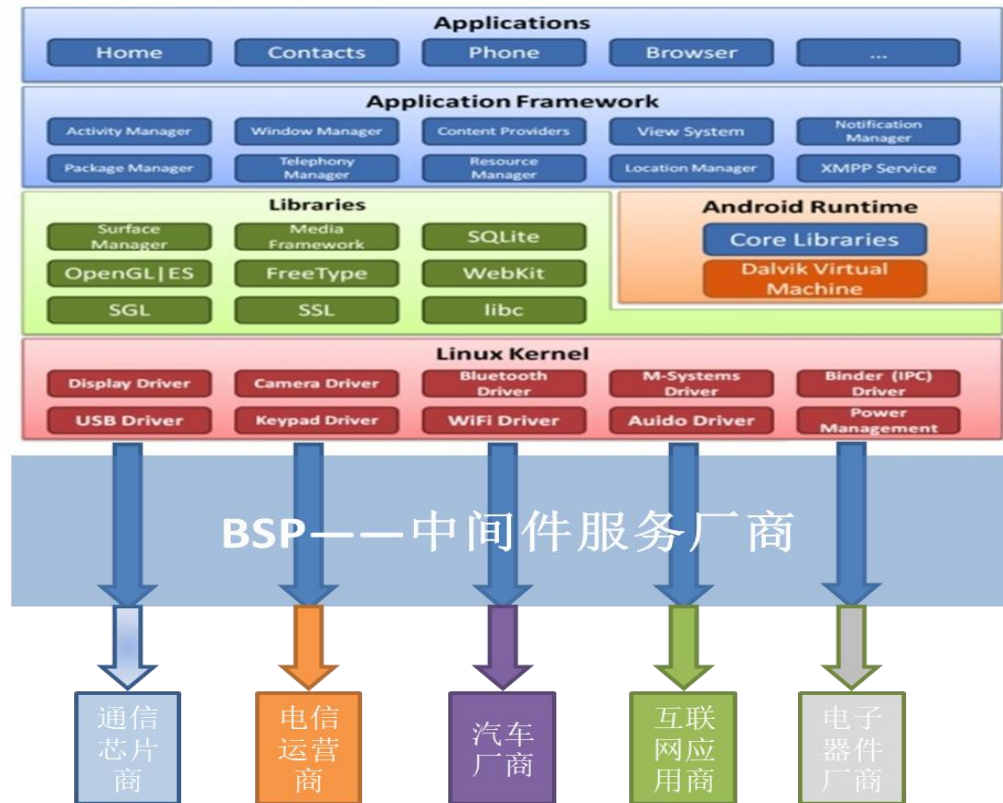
Applications

Home
Contacts
Phone
Browser
...

Application Framework

Activity Manager
Window Manager
Content Providers
View System
Notification Manager
Package Manager
Telephony Manager
Resource Manager
Location Manager
XMPP Service

Libraries

Surface Manager
Media Framework
SQLite
OpenGL|ES
FreeType
WebKit
SGL
SSL
libc

Android Runtime

Core Libraries
Dalvik Virtual Machine

Linux Kernel

Display Driver
Camera Driver
Bluetooth Driver
M-Systems Driver
Binder (IPC) Driver
USB Driver
Keypad Driver
WiFi Driver
Auido Driver
Power Management

BSP——中间件服务厂商

通信芯片商
电信运营商
汽车厂商
互联网应用商
电子器件厂商